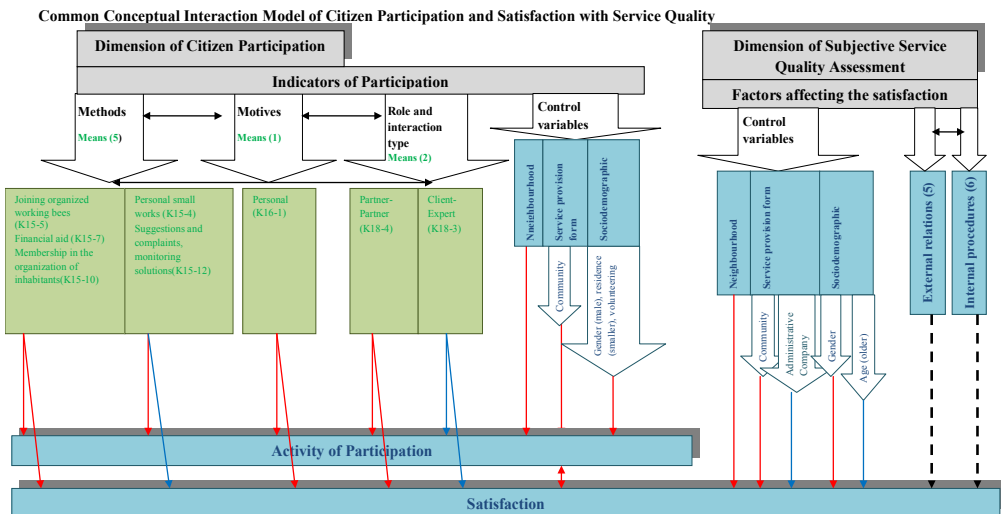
Common Conceptual Interaction Model of Citizen Participation and Satisfaction with Service Quality

Dimension of Citizen Participation

Indicators of Participation

Methods
Means (5)

Motives
Means (1)

Role and interaction type
Means (2)

Control variables

Dimension of Subjective Service Quality Assessment

Factors affecting the satisfaction

Control variables

Joining organized working bees (K15-5)
Financial aid (K15-7)
Membership in the organization of inhabitants(K15-10)

Personal small works (K15-4)
Suggestions and complaints, monitoring solutions(K15-12)

Personal (K16-1)

Partner-Partner (K18-4)

Client-Expert (K18-3)

Neighbourhood

Service provision form

Sociodemographic

Community

Gender (male), residence (smaller), volunteering

Neighbourhood

Service provision form

Sociodemographic

Community

Administrative Company

Gender

Age (older)

External relations (5)

Internal procedures (6)

Activity of Participation

Satisfaction